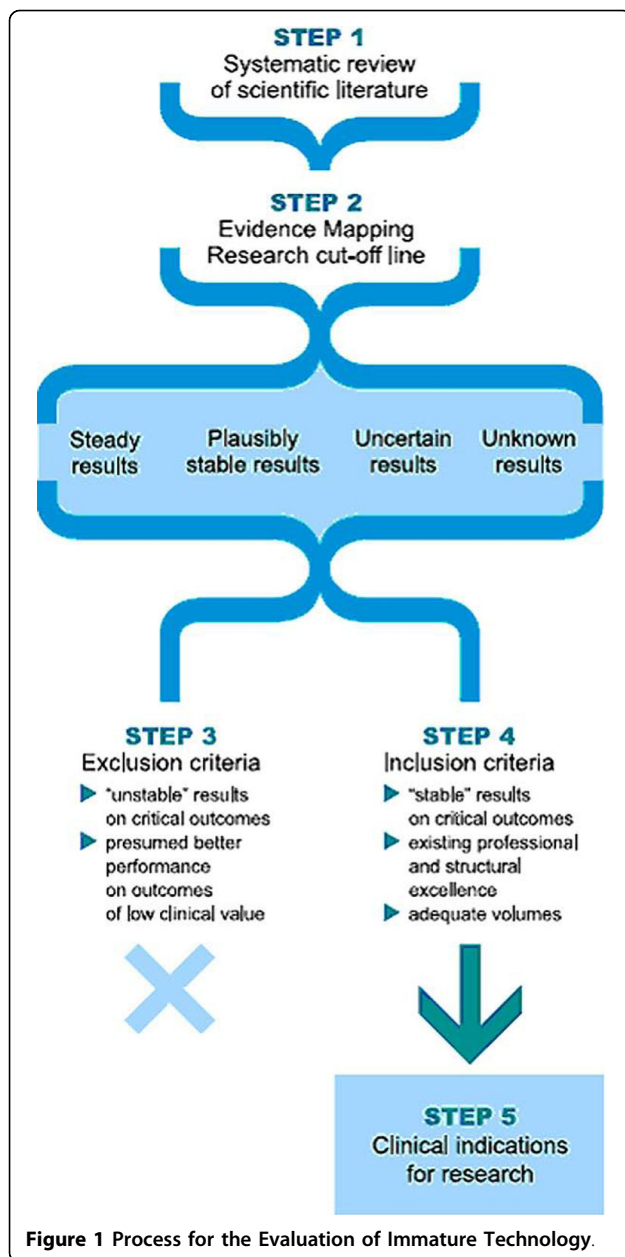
STEP 1
Systematic review of scientific literature

STEP 2
Evidence Mapping
Research cut-off line

Steady results

Plausibly stable results

Uncertain results

Unknown results

STEP 3
Exclusion criteria
"unstable" results on critical outcomes
presumed better performance on outcomes of low clinical value

STEP 4
Inclusion criteria
"stable" results on critical outcomes
existing professional and structural excellence
adequate volumes

STEP 5
Clinical indications for research

Figure 1 Process for the Evaluation of Immature Technology.